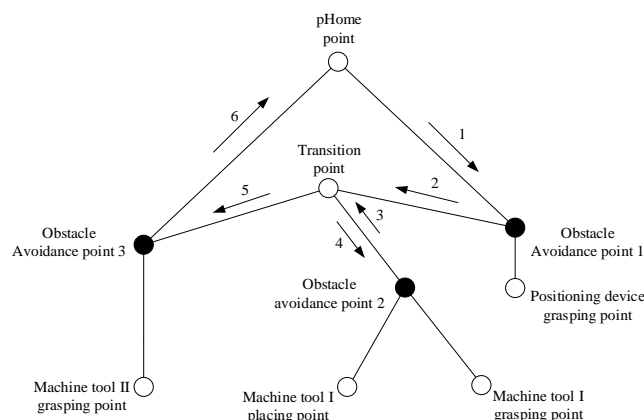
pHome point

6

1

Transition point

5

2

3

4

Obstacle Avoidance point 3

Obstacle Avoidance point 1

Obstacle avoidance point 2

Positioning device grasping point

Machine tool II grasping point

Machine tool I placing point

Machine tool I grasping point